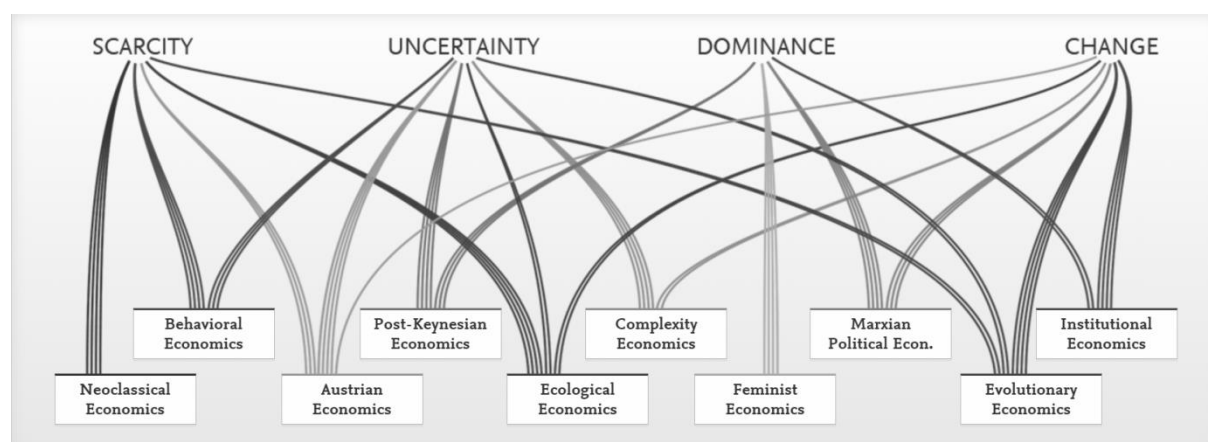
SCARCITY UNCERTAINTY DOMINANCE CHANGE

Behavioral Economics

Post-Keynesian Economics

Complexity Economics

Marxian Political Econ.

Institutional Economics

Neoclassical Economics

Austrian Economics

Ecological Economics

Feminist Economics

Evolutionary Economics